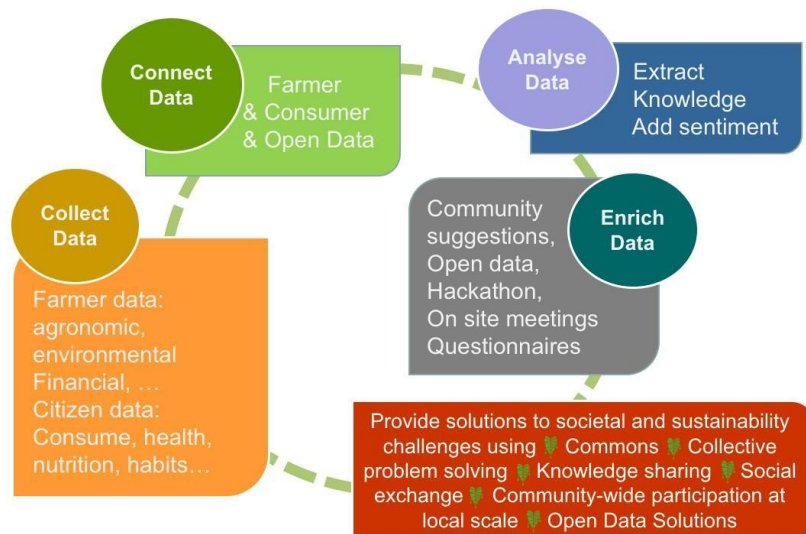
Connect Data

Farmer & Consumer & Open Data

Analyse Data

Extract Knowledge Add sentiment

Collect Data

Farmer data: agronomic, environmental Financial, …
Citizen data: Consume, health, nutrition, habits…

Community suggestions, Open data, Hackathon, On site meetings Questionnaires

Enrich Data

Provide solutions to societal and sustainability challenges using Commons Collective problem solving Knowledge sharing Social exchange Community-wide participation at local scale Open Data Solutions